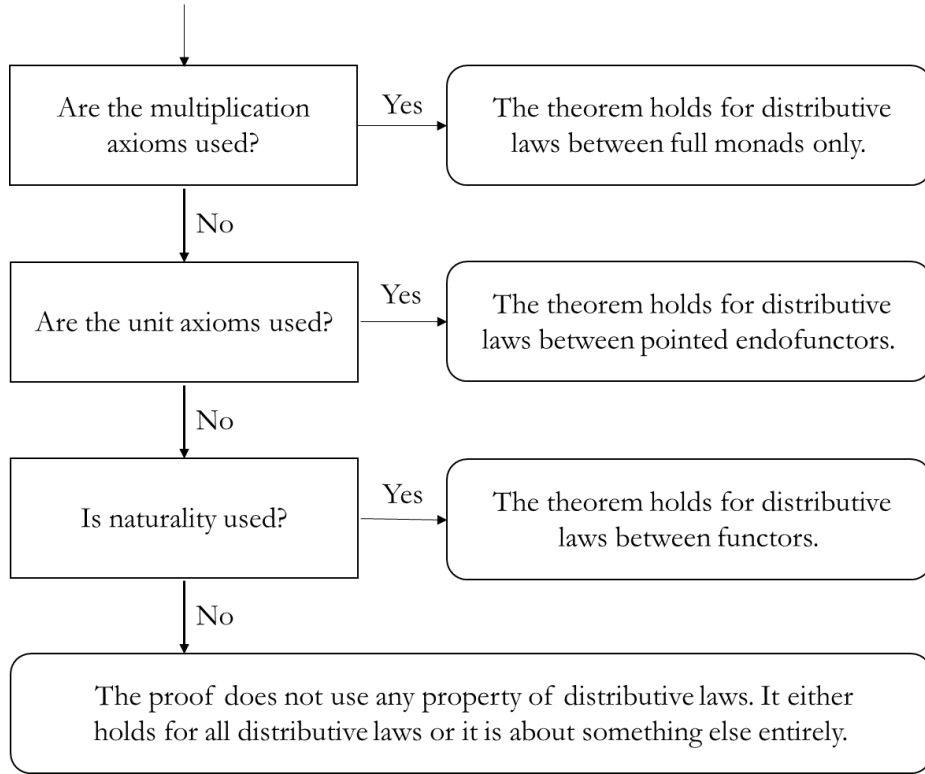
Are the multiplication axioms used?

Yes

The theorem holds for distributive laws between full monads only.

No

Are the unit axioms used?

Yes

The theorem holds for distributive laws between pointed endofunctors.

No

Is naturality used?

Yes

The theorem holds for distributive laws between functors.

No

The proof does not use any property of distributive laws. It either holds for all distributive laws or it is about something else entirely.